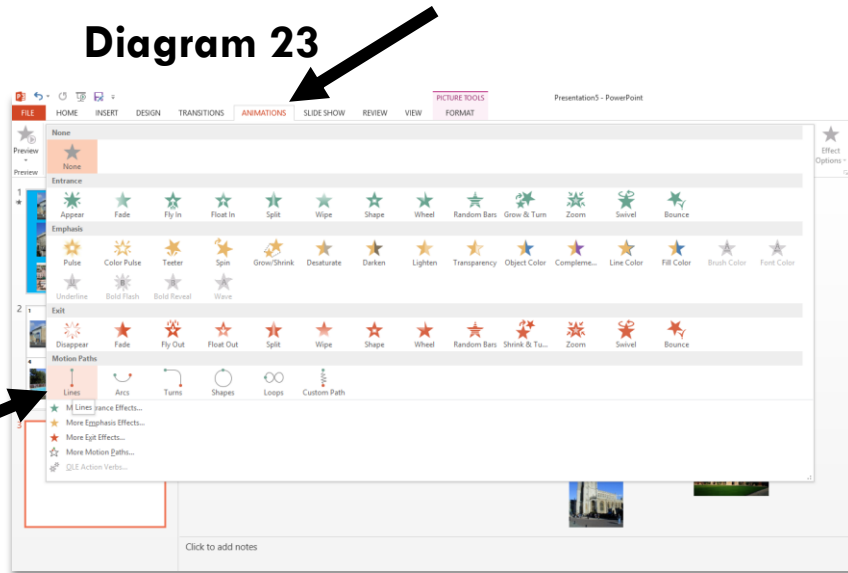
Diagram 23

FILE HOME INSERT DESIGN TRANSITIONS ANIMATIONS SLIDE SHOW REVIEW VIEW PICTURE TOOLS FORMAT

Presentation5 - PowerPoint

Preview

Preview

Effect Options

None

None

Entrance

Appear Fade Fly In Float In Split Wipe Shape Wheel Random Bars Grow & Turn Zoom Swivel Bounce

Emphasis

Pulse Color Pulse Teeter Spin Grow/Shrink Desaturate Darken Lighten Transparency Object Color Compleme... Line Color Fill Color Brush Color Font Color

Underline Bold Flash Bold Reveal Wave

Exit

Disappear Fade Fly Out Float Out Split Wipe Shape Wheel Random Bars Shrink & Tu... Zoom Swivel Bounce

Motion Paths

Lines Arcs Turns Shapes Loops Custom Path

Lines

M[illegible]rance Effects...

More Emphasis Effects...

More Exit Effects...

More Motion Paths...

OLE Action Verbs...

1

2

3

Click to add notes